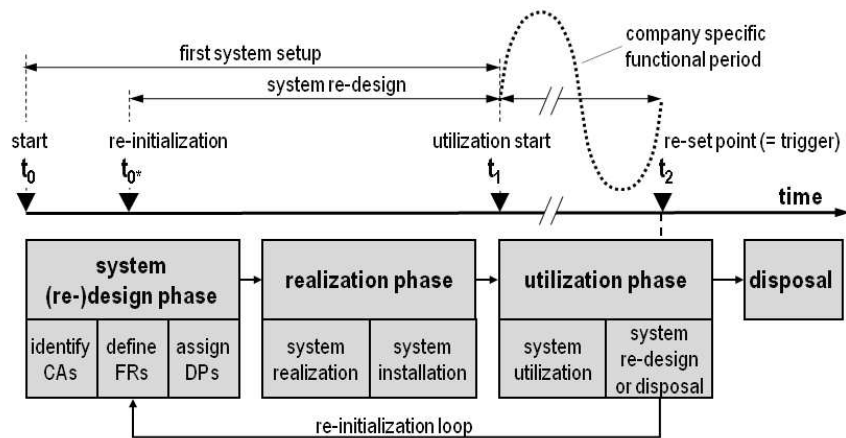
company specific functional period

first system setup

system re-design

start
$t_0$

re-initialization
$t_{0^*}$

utilization start
$t_1$

re-set point (= trigger)
$t_2$

time

system (re-)design phase

identify CAs

define FRs

assign DPs

realization phase

system realization

system installation

utilization phase

system utilization

system re-design or disposal

disposal

re-initialization loop